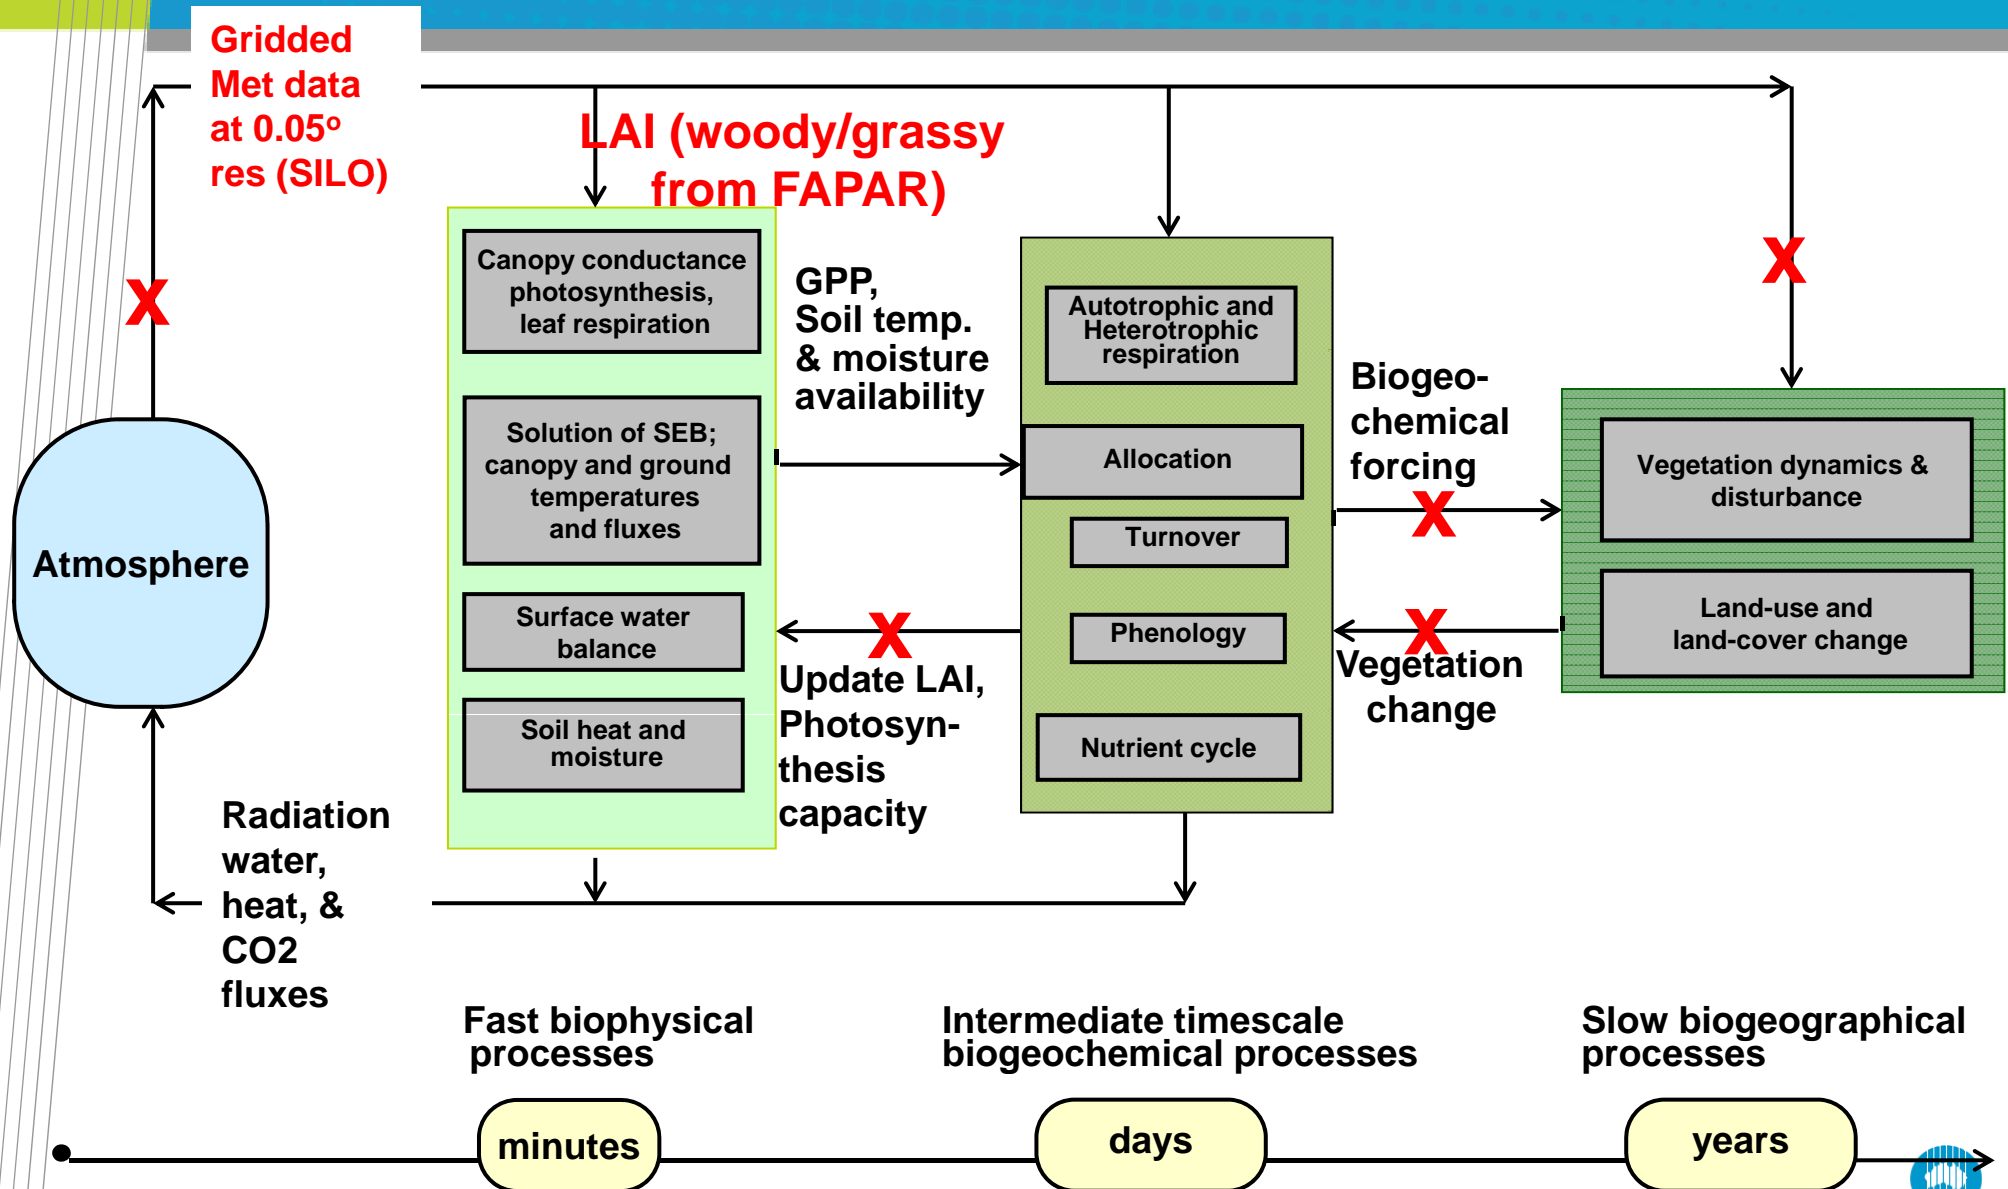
Gridded Met data at 0.05° res (SILO)

LAI (woody/grassy from FAPAR)

X

Atmosphere

Canopy conductance photosynthesis, leaf respiration

Solution of SEB; canopy and ground temperatures and fluxes

Surface water balance

Soil heat and moisture

GPP, Soil temp. & moisture availability

X

Update LAI, Photosynthesis capacity

Autotrophic and Heterotrophic respiration

Allocation

Turnover

Phenology

Nutrient cycle

Biogeochemical forcing

X

X

Vegetation change

X

Vegetation dynamics & disturbance

Land-use and land-cover change

Radiation water, heat, & CO2 fluxes

Fast biophysical processes

Intermediate timescale biogeochemical processes

Slow biogeographical processes

minutes

days

years